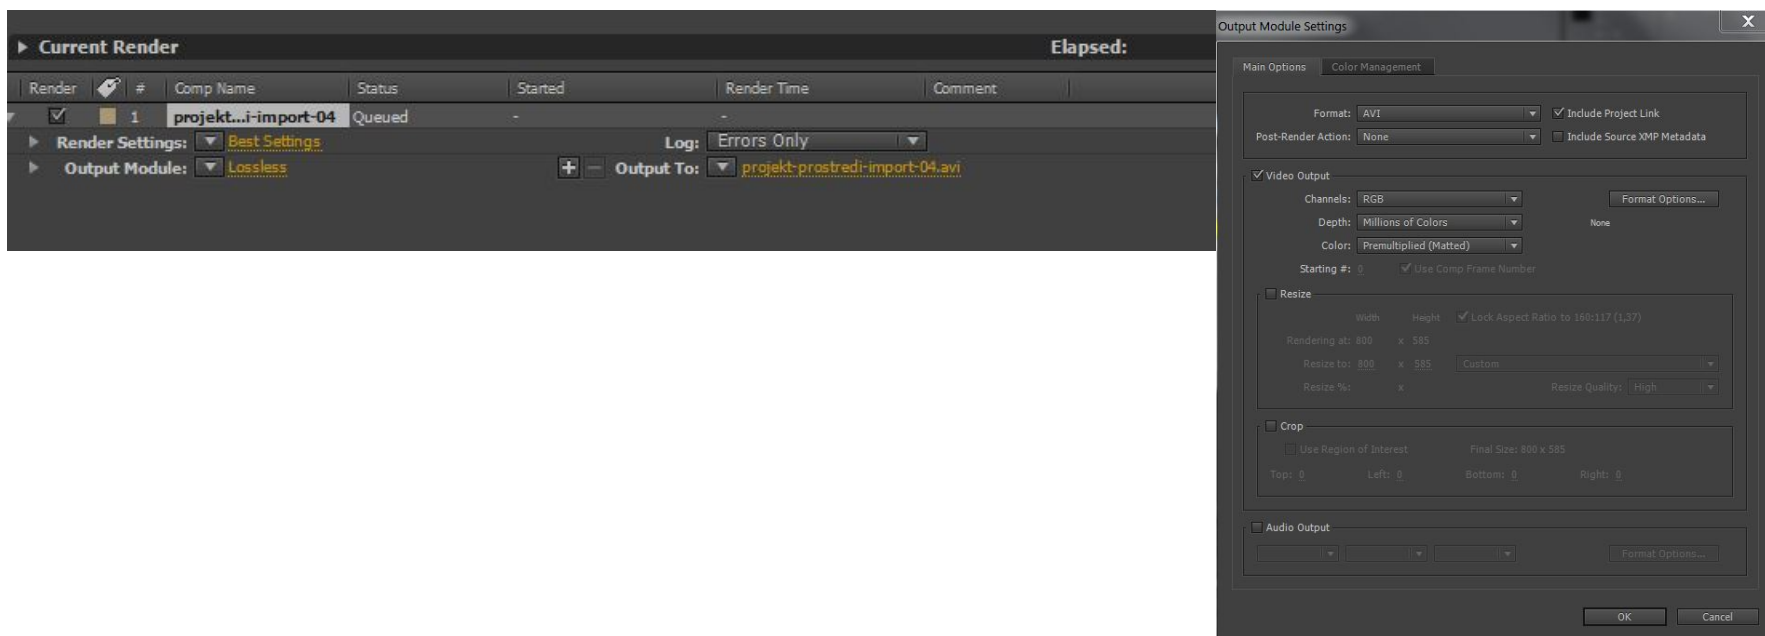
Current Render

Elapsed:

| Render | # | Comp Name | Status | Started | Render Time | Comment |
|---|---|---|---|---|---|---|
| ☑ | 1 | projekt...i-import-04 | Queued | - | - | |

Render Settings: Best Settings

Log: Errors Only

Output Module: Lossless

Output To: projekt-prostredi-import-04.avi

Output Module Settings

Main Options | Color Management

Format: AVI

Include Project Link

Post-Render Action: None

Include Source XMP Metadata

Video Output

Channels: RGB

Format Options...

Depth: Millions of Colors

None

Color: Premultiplied (Matted)

Starting #: 0

Use Comp Frame Number

Resize

Width Height Lock Aspect Ratio to 160:117 (1,37)

Rendering at: 800 x 585

Resize to: 800 x 585 Custom

Resize %: x Resize Quality: High

Crop

Use Region of Interest Final Size: 800 x 585

Top: 0 Left: 0 Bottom: 0 Right: 0

Audio Output

Format Options...

OK

Cancel